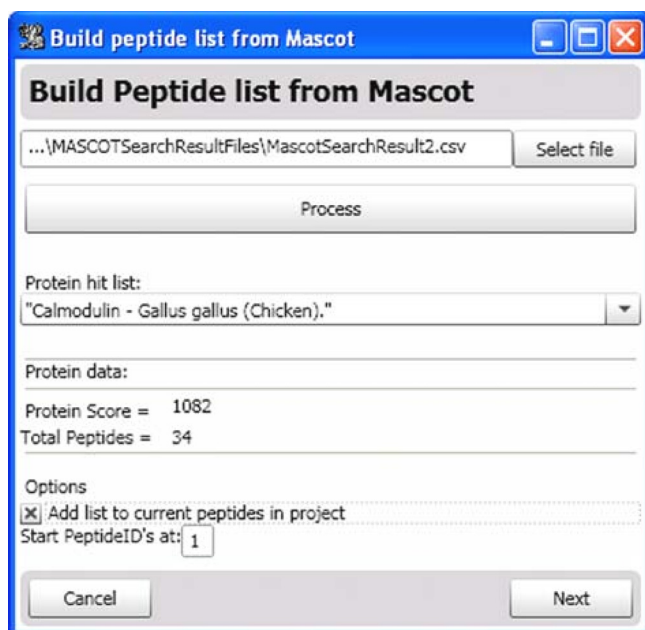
Build peptide list from Mascot

Build Peptide list from Mascot

...\MASCOTSearchResultFiles\MascotSearchResult2.csv

Select file

Process

Protein hit list:

"Calmodulin - Gallus gallus (Chicken)."

Protein data:

Protein Score = 1082

Total Peptides = 34

Options

☒ Add list to current peptides in project

Start PeptideID's at: 1

Cancel

Next